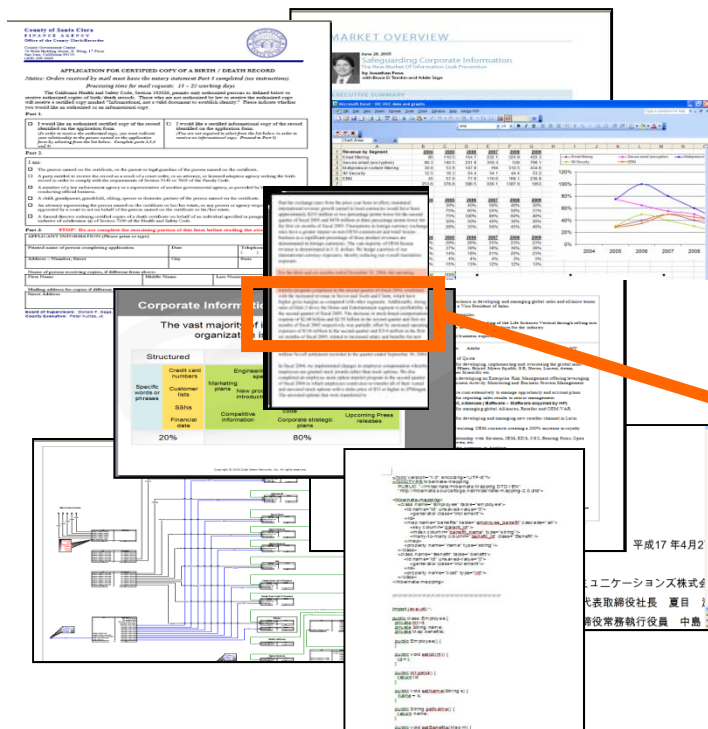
County of Santa Clara
FINANCE AGENCY
Office of the County Clerk-Recorder

APPLICATION FOR CERTIFIED COPY OF A BIRTH / DEATH RECORD

Notice: Orders received by mail must have the sworn statement (Part 3 completed (see instructions).

Processing time for mail requests: 15 – 20 working days

Part 1

☐ I would like an authorized certified copy of the record identified on the application form.

☐ I would like a certified informational copy of the record identified on the application form.

Part 2:

Part 3: STOP! Do not complete the remaining portion of this item before reading the

APPLICANT INFORMATION (Please print or type)

Printed name of person completing application | Date | Telephone

Address – Number, Street | City | State

First Name | Middle Name | Last Name

Mailing address for copies if different

Street Address

MARKET OVERVIEW

June 20, 2005
Safeguarding Corporate Information
The New Market Of Information Leak Prevention
by Jonathan Penn
with Bruce D. Temkin and Adele Sage

EXECUTIVE SUMMARY

Microsoft Excel - ILP-2004 data and graphs

| Revenue by Segment | 2004 | 2005 | 2006 | 2007 | 2008 |
|---|---|---|---|---|---|
| Email filtering | | | | | |
| Secure email (encryption) | | | | | |
| Multipurpose content filtering | | | | | |
| IM Security | | | | | |
| ERM | | | | | |

2004 2005 2006 2007 2008

Corporate Information

The vast majority of i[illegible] organiza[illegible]

Structured

Specific words or phrases
Credit card numbers
Customer lists
SSNs
Financial data
Marketing plans
Engineering
New product introduction
Competitive information
Source code
Corporate strategic plans
Upcoming Press releases

20%
80%

平成17年4月2

ミュニケーションズ株式会
代表取締役社長 夏目
締役常務執行役員 中島